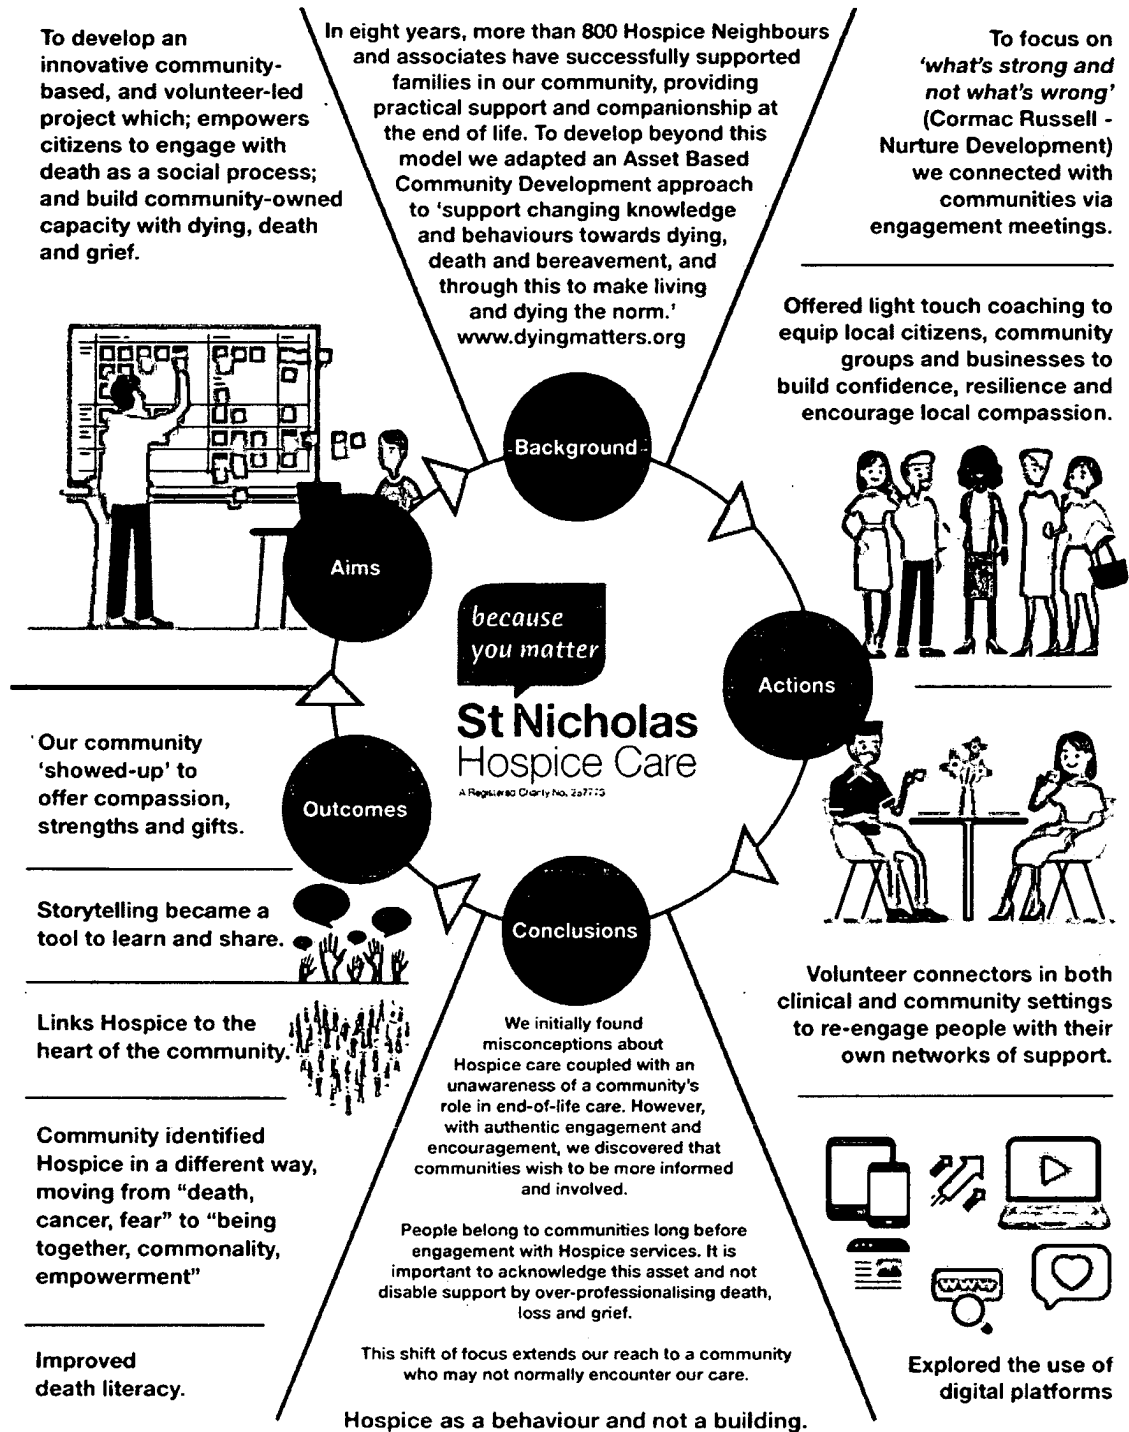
To develop an innovative community-based, and volunteer-led project which; empowers citizens to engage with death as a social process; and build community-owned capacity with dying, death and grief.

In eight years, more than 800 Hospice Neighbours and associates have successfully supported families in our community, providing practical support and companionship at the end of life. To develop beyond this model we adapted an Asset Based Community Development approach to 'support changing knowledge and behaviours towards dying, death and bereavement, and through this to make living and dying the norm.' www.dyingmatters.org

To focus on *'what's strong and not what's wrong'* (Cormac Russell - Nurture Development) we connected with communities via engagement meetings.

Offered light touch coaching to equip local citizens, community groups and businesses to build confidence, resilience and encourage local compassion.

Background

Aims

Actions

Outcomes

Conclusions

because you matter

St Nicholas Hospice Care

A Registered Charity No. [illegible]

'Our community 'showed-up' to offer compassion, strengths and gifts.

Storytelling became a tool to learn and share.

Links Hospice to the heart of the community.

Community identified Hospice in a different way, moving from "death, cancer, fear" to "being together, commonality, empowerment"

Improved death literacy.

Volunteer connectors in both clinical and community settings to re-engage people with their own networks of support.

We initially found misconceptions about Hospice care coupled with an unawareness of a community's role in end-of-life care. However, with authentic engagement and encouragement, we discovered that communities wish to be more informed and involved.

People belong to communities long before engagement with Hospice services. It is important to acknowledge this asset and not disable support by over-professionalising death, loss and grief.

This shift of focus extends our reach to a community who may not normally encounter our care.

Explored the use of digital platforms

www

Hospice as a behaviour and not a building.